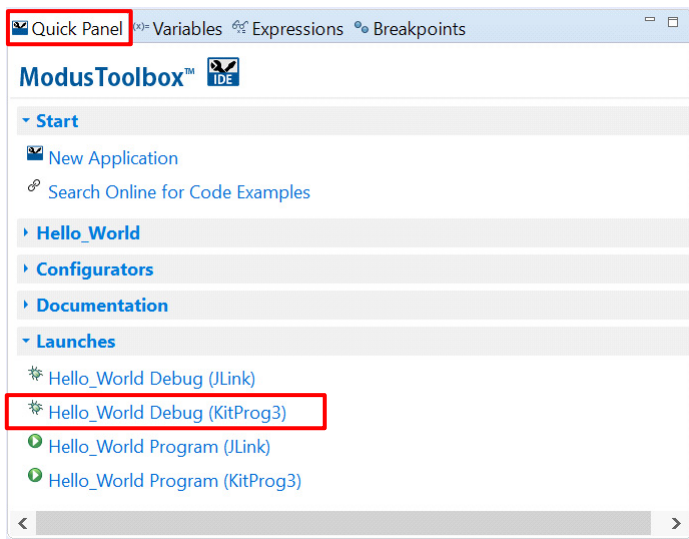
Quick Panel (x)= Variables Expressions Breakpoints

ModusToolbox™ IDE

Start

New Application

Search Online for Code Examples

Hello_World

Configurators

Documentation

Launches

Hello_World Debug (JLink)

Hello_World Debug (KitProg3)

Hello_World Program (JLink)

Hello_World Program (KitProg3)